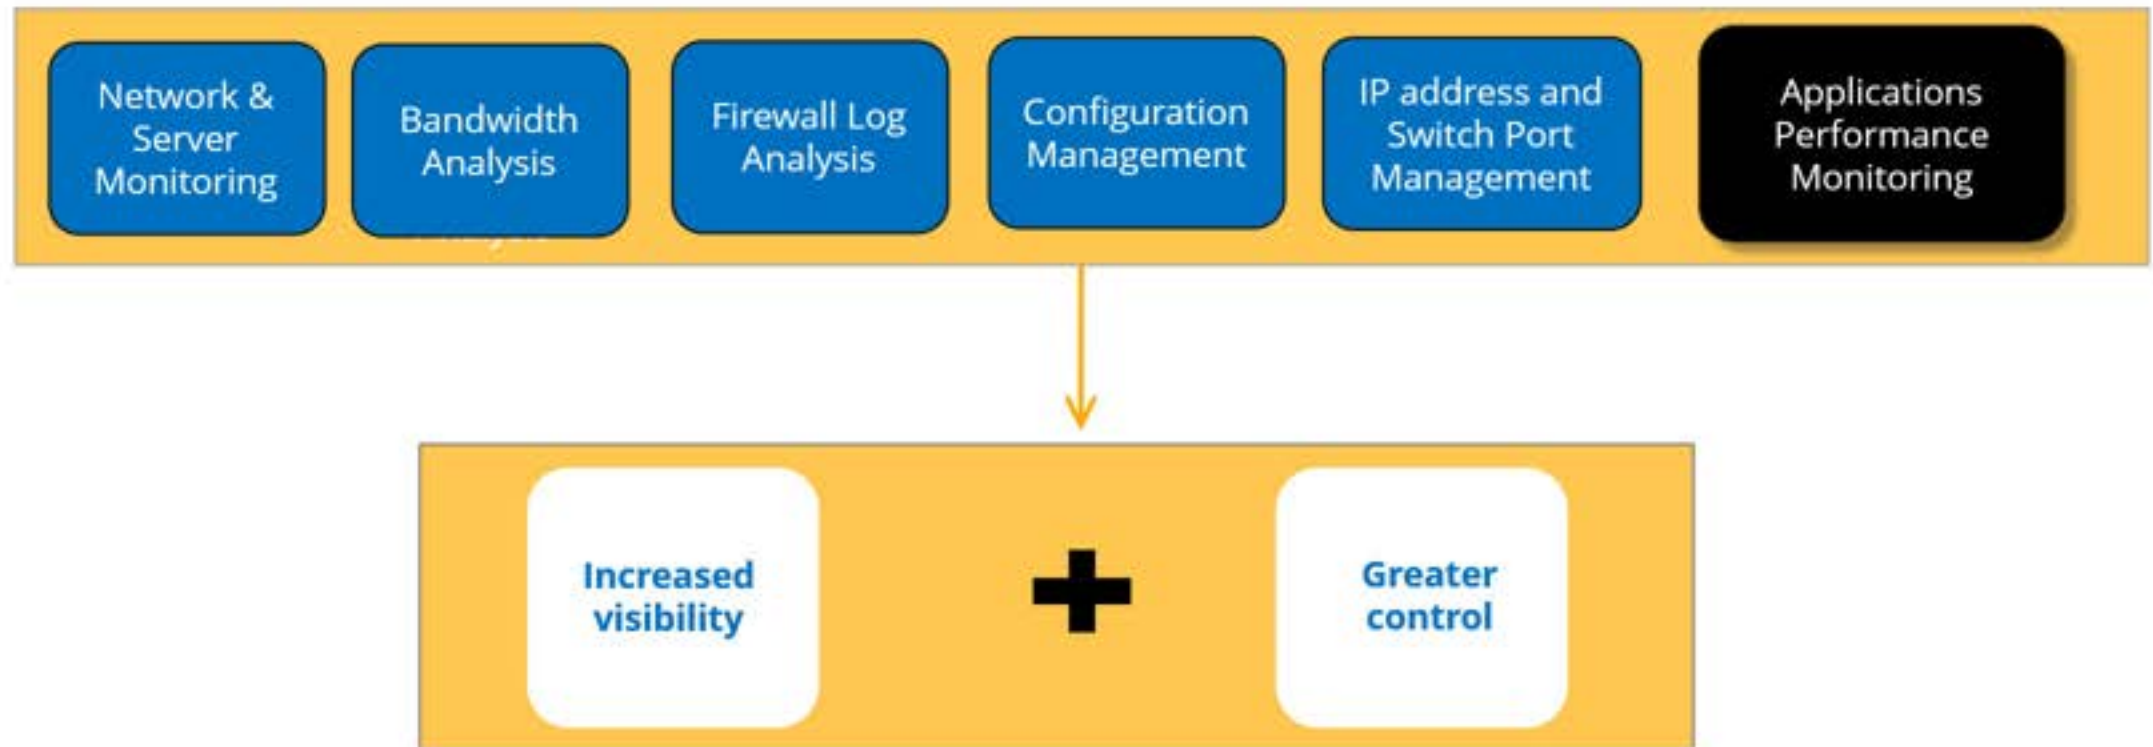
Network & Server Monitoring

Bandwidth Analysis

Firewall Log Analysis

Configuration Management

IP address and Switch Port Management

Applications Performance Monitoring

Increased visibility

Greater control